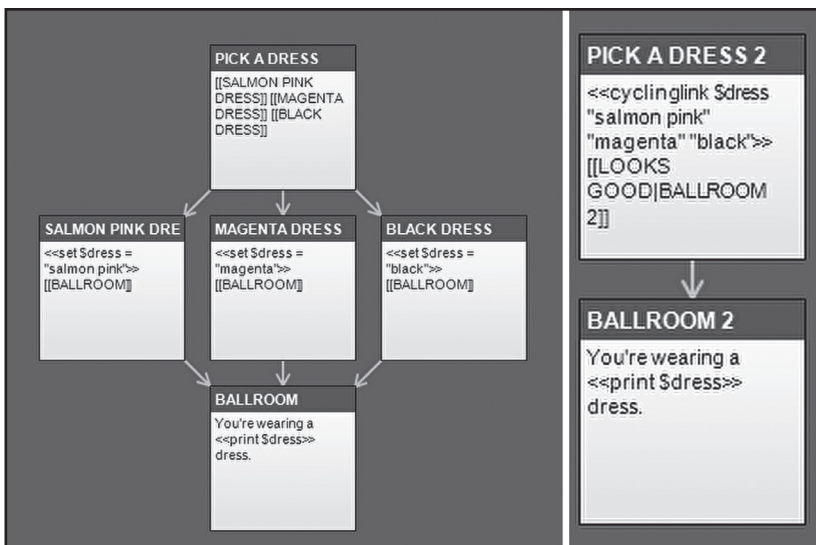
PICK A DRESS
[[SALMON PINK DRESS]] [[MAGENTA DRESS]] [[BLACK DRESS]]

SALMON PINK DRE
<<set $dress = "salmon pink">> [[BALLROOM]]

MAGENTA DRESS
<<set $dress = "magenta">> [[BALLROOM]]

BLACK DRESS
<<set $dress = "black">> [[BALLROOM]]

BALLROOM
You're wearing a <<print $dress>> dress.

PICK A DRESS 2
<<cyclinglink $dress "salmon pink" "magenta" "black">> [[LOOKS GOOD|BALLROOM 2]]

BALLROOM 2
You're wearing a <<print $dress>> dress.